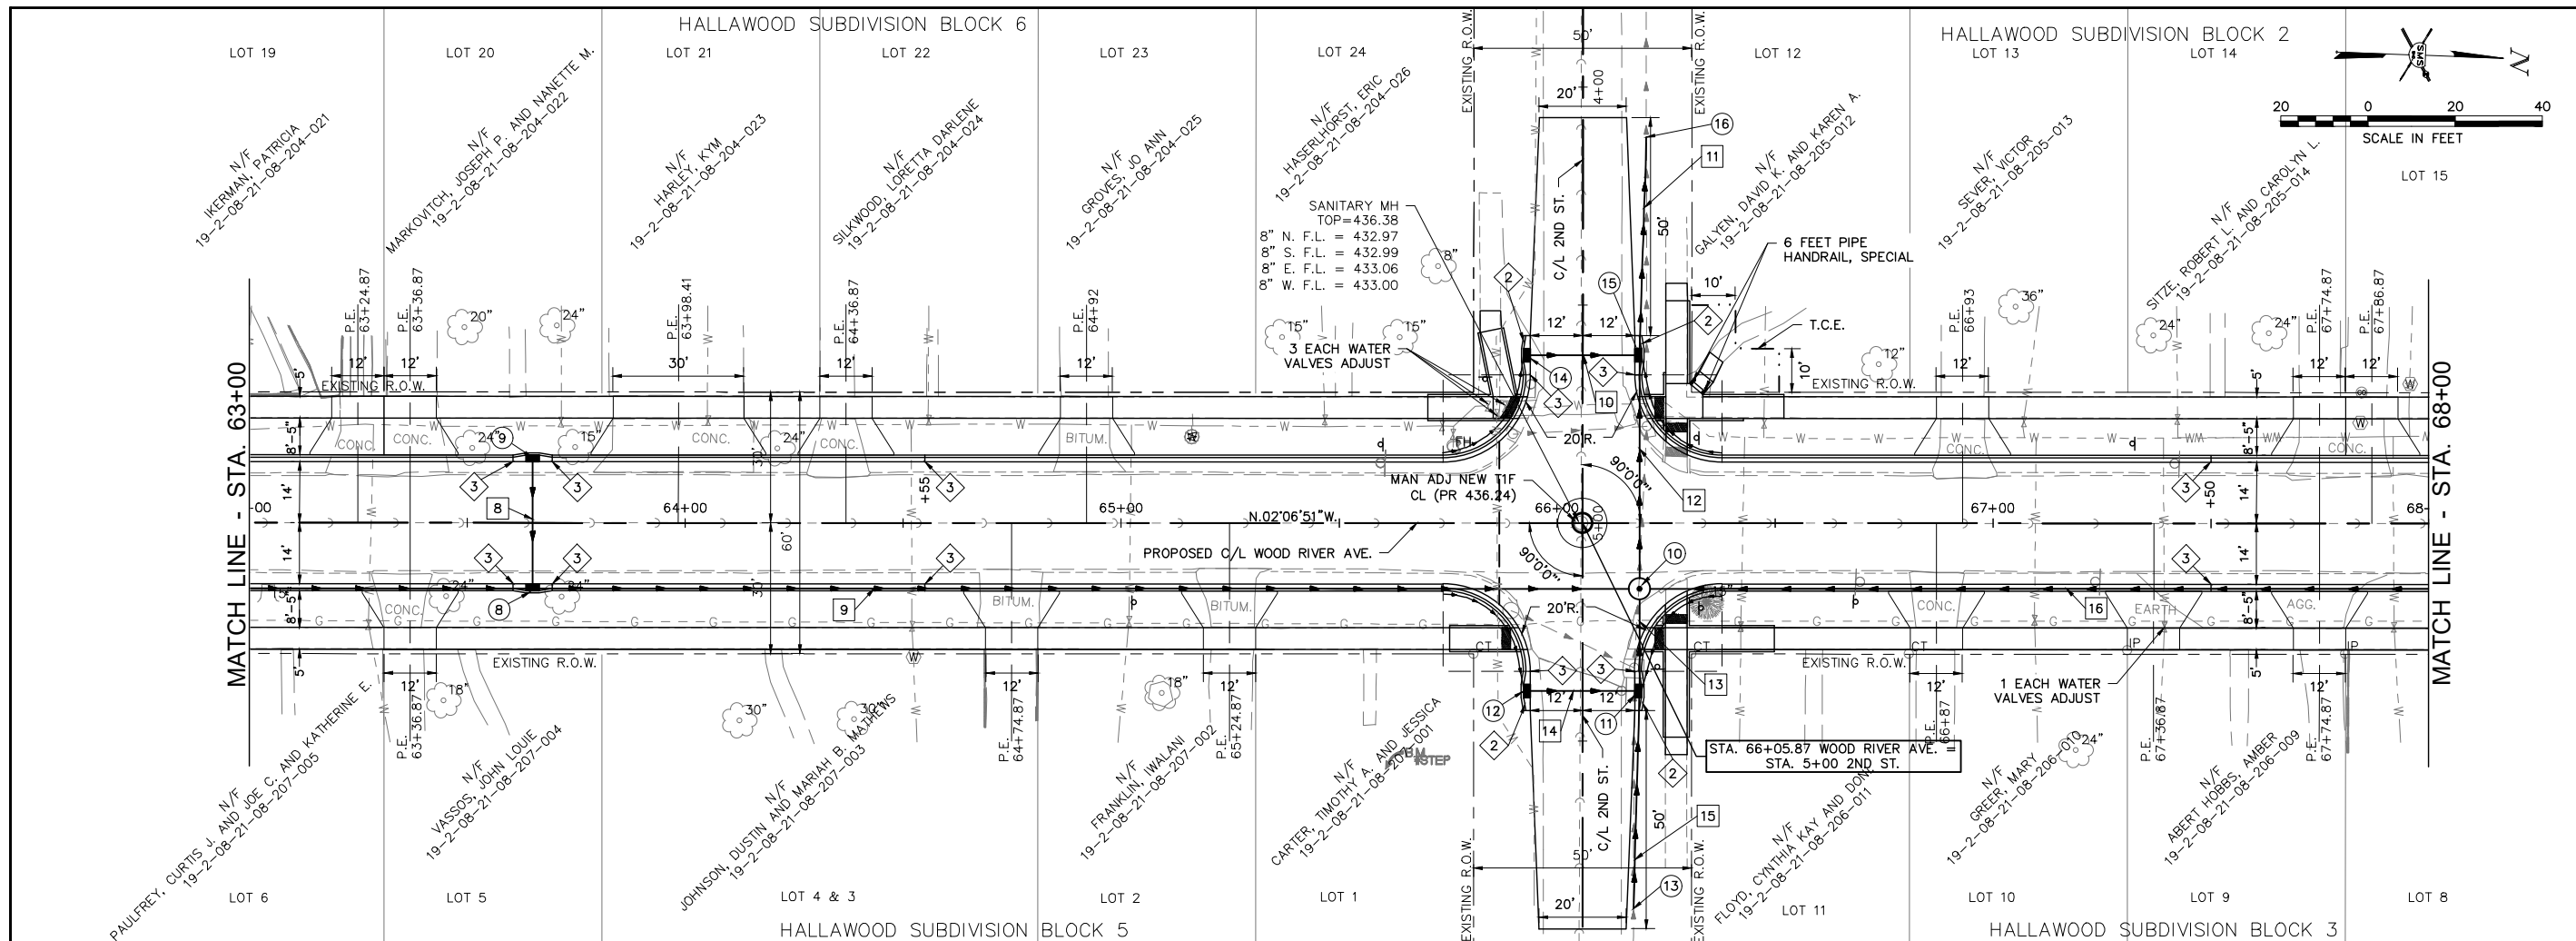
HALLAWOOD SUBDIVISION BLOCK 6

LOT 19 LOT 20 LOT 21 LOT 22 LOT 23 LOT 24

N/F IKERMAN, PATRICIA 19-2-08-21-08-204-021

N/F MARKOVITCH, JOSEPH P. AND NANETTE M. 19-2-08-21-08-204-022

N/F HARLEY, KYM 19-2-08-21-08-204-023

N/F SILKWOOD, LORETTA DARLENE 19-2-08-21-08-204-024

N/F GROVES, JO ANN 19-2-08-21-08-204-025

N/F HASERLHORST, ERIC 19-2-08-21-08-204-026

HALLAWOOD SUBDIVISION BLOCK 2

LOT 12 LOT 13 LOT 14 LOT 15

N

20 0 20 40
SCALE IN FEET

N/F GALYEN, DAVID K. AND KAREN A. 19-2-08-21-08-205-012

N/F SEVER, VICTOR 19-2-08-21-08-205-013

N/F SITZE, ROBERT L. AND CAROLYN L. 19-2-08-21-08-205-014

EXISTING R.O.W. 50' 20' 4+00 EXISTING R.O.W.

C/L 2ND ST. 50'

SANITARY MH
TOP=436.38
8" N. F.L. = 432.97
8" S. F.L. = 432.99
8" E. F.L. = 433.06
8" W. F.L. = 433.00

6 FEET PIPE HANDRAIL, SPECIAL

T.C.E.

3 EACH WATER VALVES ADJUST

P.E. 63+24.87 P.E. 63+36.87 P.E. 63+98.41 P.E. 64+36.87 P.E. 64+92 P.E. 66+93 P.E. 67+74.87 P.E. 67+86.87

20" 24" 8" 15" 15" 10' 12' 12' 12" 36" 24" 24"

5' 12' 12' 30' 12' 12' 12' 12' 10' 12' 5' 12' 12'

EXISTING R.O.W. EXISTING R.O.W.

CONC. CONC. CONC. CONC. BITUM. CONC. CONC.

24" 15" 24" 20'R. 90°00'00"

MATCH LINE - STA. 63+00

MATCH LINE - STA. 68+00

8'-5" 14' 14' 8'-5" 30' 60' 30'

+55 +50

MAN ADJ NEW T1F CL (PR 436.24)

00 64+00 65+00 N.02°06'51"W. 66+00 5+00 67+00 68

PROPOSED C/L WOOD RIVER AVE.

90°00'00" 20'R.

CONC. BITUM. BITUM. CONC. EARTH AGG.

24" 24"

CT CT CT

EXISTING R.O.W. EXISTING R.O.W.

1 EACH WATER VALVES ADJUST

12' 18" 30" 30" 12' 18" 12' 12' 12' 12' 12'

P.E. 63+36.87 P.E. 64+74.87 P.E. 65+24.87 P.E. 66+87 P.E. 67+36.87 P.E. 67+74.87

STA. 66+05.87 WOOD RIVER AVE. = STA. 5+00 2ND ST.

C/L 2ND ST. 50' 50' 20'

EXISTING R.O.W. EXISTING R.O.W.

N/F PAULFREY, CURTIS J. AND JOE C. AND KATHERINE E. 19-2-08-21-08-207-005

N/F VASSOS, JOHN LOUIE 19-2-08-21-08-207-004

N/F JOHNSON, DUSTIN AND MARIAH B. MATHEWS 19-2-08-21-08-207-003

N/F FRANKLIN, IWALANI 19-2-08-21-08-207-002

N/F CARTER, TIMOTHY A. AND JESSICA 19-2-08-21-08-207-001

STEP

N/F FLOYD, CYNTHIA KAY AND DON 19-2-08-21-08-206-011

N/F GREER, MARY 19-2-08-21-08-206-010

N/F ABERT HOBBS, AMBER 19-2-08-21-08-206-009

LOT 6 LOT 5 LOT 4 & 3 LOT 2 LOT 1 LOT 11 LOT 10 LOT 9 LOT 8

HALLAWOOD SUBDIVISION BLOCK 5

HALLAWOOD SUBDIVISION BLOCK 3

2 3 8 9 10 11 12 13 14 15 16